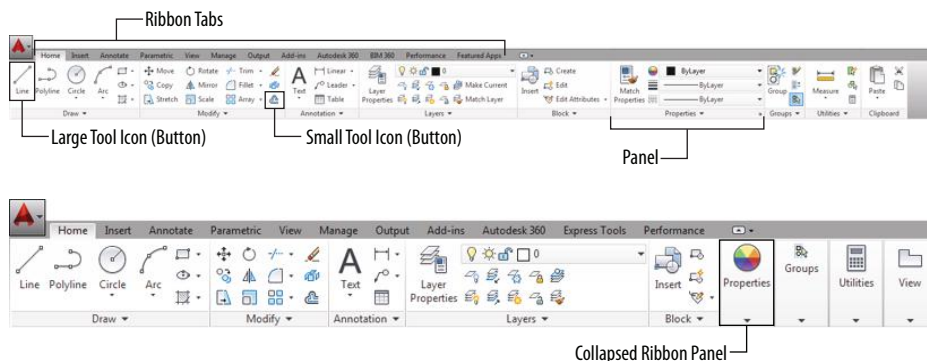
Ribbon Tabs

Home Insert Annotate Parametric View Manage Output Add-ins Autodesk 360 BIM 360 Performance Featured Apps

Line Polyline Circle Arc Move Rotate Trim Copy Mirror Fillet Stretch Scale Array Text Linear Leader Table Layer Properties Make Current Match Layer Insert Create Edit Edit Attributes Match Properties ByLayer ByLayer ByLayer Group Measure Paste

Draw Modify Annotation Layers Block Properties Groups Utilities Clipboard

Large Tool Icon (Button)

Small Tool Icon (Button)

Panel

Home Insert Annotate Parametric View Manage Output Add-ins Autodesk 360 Express Tools Performance

Line Polyline Circle Arc Text Layer Properties 0 Insert Properties Groups Utilities View

Draw Modify Annotation Layers Block

Collapsed Ribbon Panel